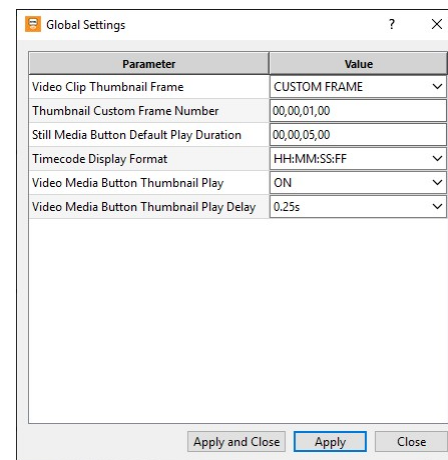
Global Settings ? ×

| Parameter | Value |
|---|---|
| Video Clip Thumbnail Frame | CUSTOM FRAME |
| Thumbnail Custom Frame Number | 00,00,01,00 |
| Still Media Button Default Play Duration | 00,00,05,00 |
| Timecode Display Format | HH:MM:SS:FF |
| Video Media Button Thumbnail Play | ON |
| Video Media Button Thumbnail Play Delay | 0.25s |

Apply and Close Apply Close